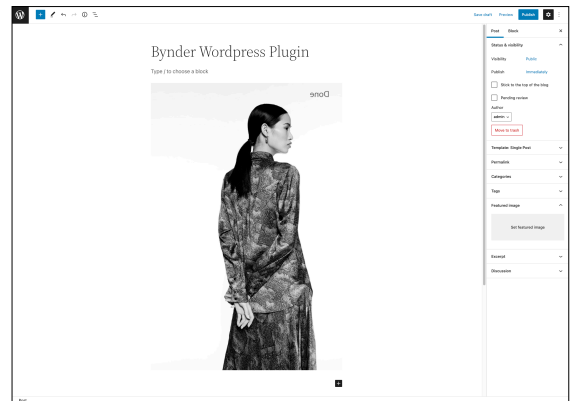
Save draft Preview Publish

Bynder Wordpress Plugin

Type / to choose a block

Done

Post Block

Status & visibility

Visibility Public

Publish Immediately

Stick to the top of the blog

Pending review

Author

admin

Move to trash

Template: Single Post

Permalink

Categories

Tags

Featured image

Set featured image

Excerpt

Discussion

Post